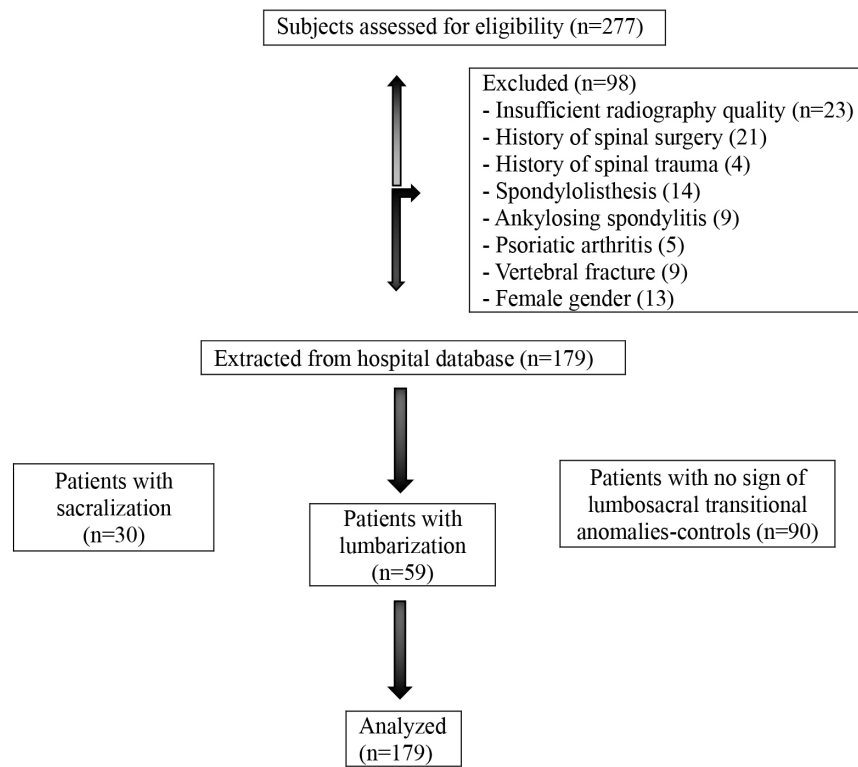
Subjects assessed for eligibility (n=277)

Excluded (n=98)
- Insufficient radiography quality (n=23)
- History of spinal surgery (21)
- History of spinal trauma (4)
- Spondylolisthesis (14)
- Ankylosing spondylitis (9)
- Psoriatic arthritis (5)
- Vertebral fracture (9)
- Female gender (13)

Extracted from hospital database (n=179)

Patients with sacralization (n=30)

Patients with lumbarization (n=59)

Patients with no sign of lumbosacral transitional anomalies-controls (n=90)

Analyzed (n=179)